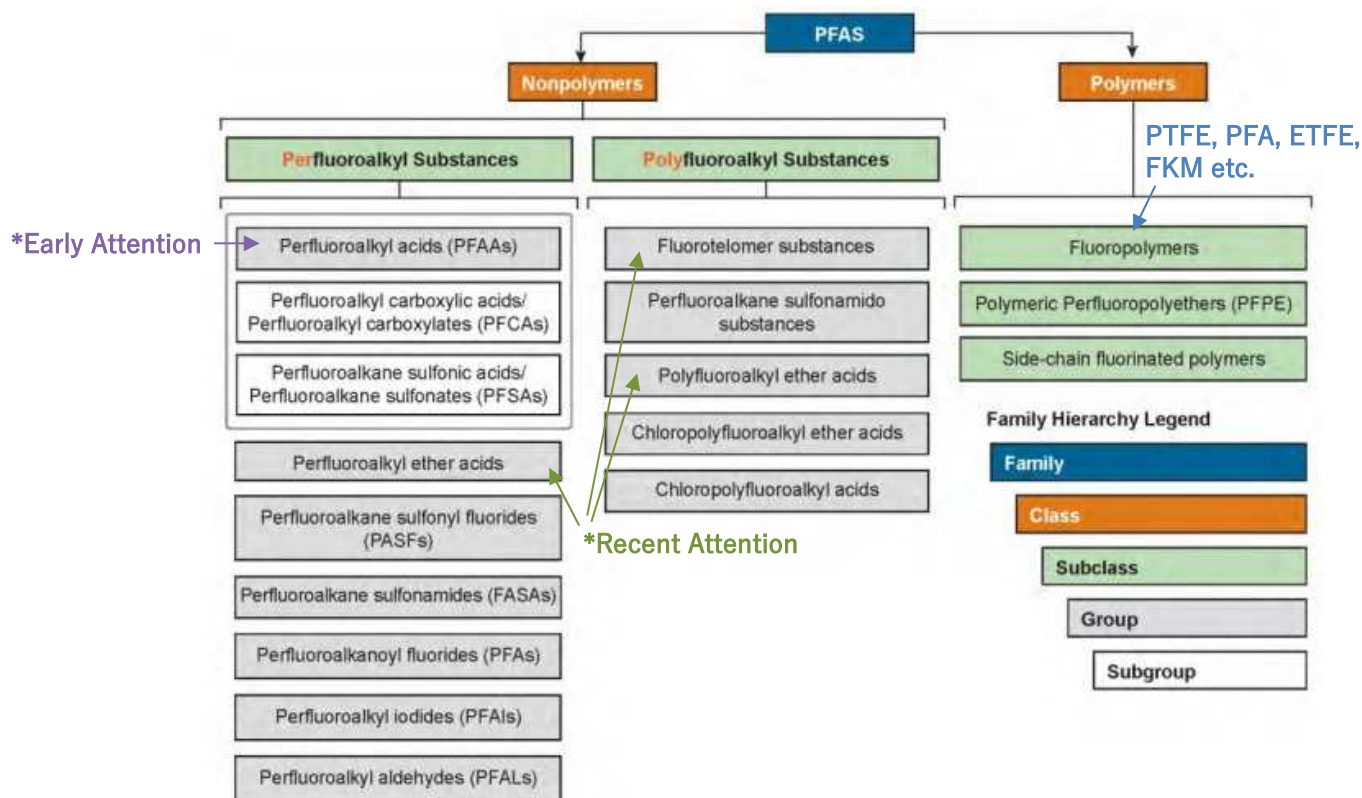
PFAS

Nonpolymers

Polymers

Perfluoroalkyl Substances

Polyfluoroalkyl Substances

PTFE, PFA, ETFE, FKM etc.

*Early Attention

Perfluoroalkyl acids (PFAAs)

Perfluoroalkyl carboxylic acids/ Perfluoroalkyl carboxylates (PFCAs)

Perfluoroalkane sulfonic acids/ Perfluoroalkane sulfonates (PFSAs)

Perfluoroalkyl ether acids

Perfluoroalkane sulfonyl fluorides (PASFs)

Perfluoroalkane sulfonamides (FASAs)

Perfluoroalkanoyl fluorides (PFAs)

Perfluoroalkyl iodides (PFAIs)

Perfluoroalkyl aldehydes (PFALs)

Fluorotelomer substances

Perfluoroalkane sulfonamido substances

Polyfluoroalkyl ether acids

Chloropolyfluoroalkyl ether acids

Chloropolyfluoroalkyl acids

*Recent Attention

Fluoropolymers

Polymeric Perfluoropolyethers (PFPE)

Side-chain fluorinated polymers

Family Hierarchy Legend

Family

Class

Subclass

Group

Subgroup